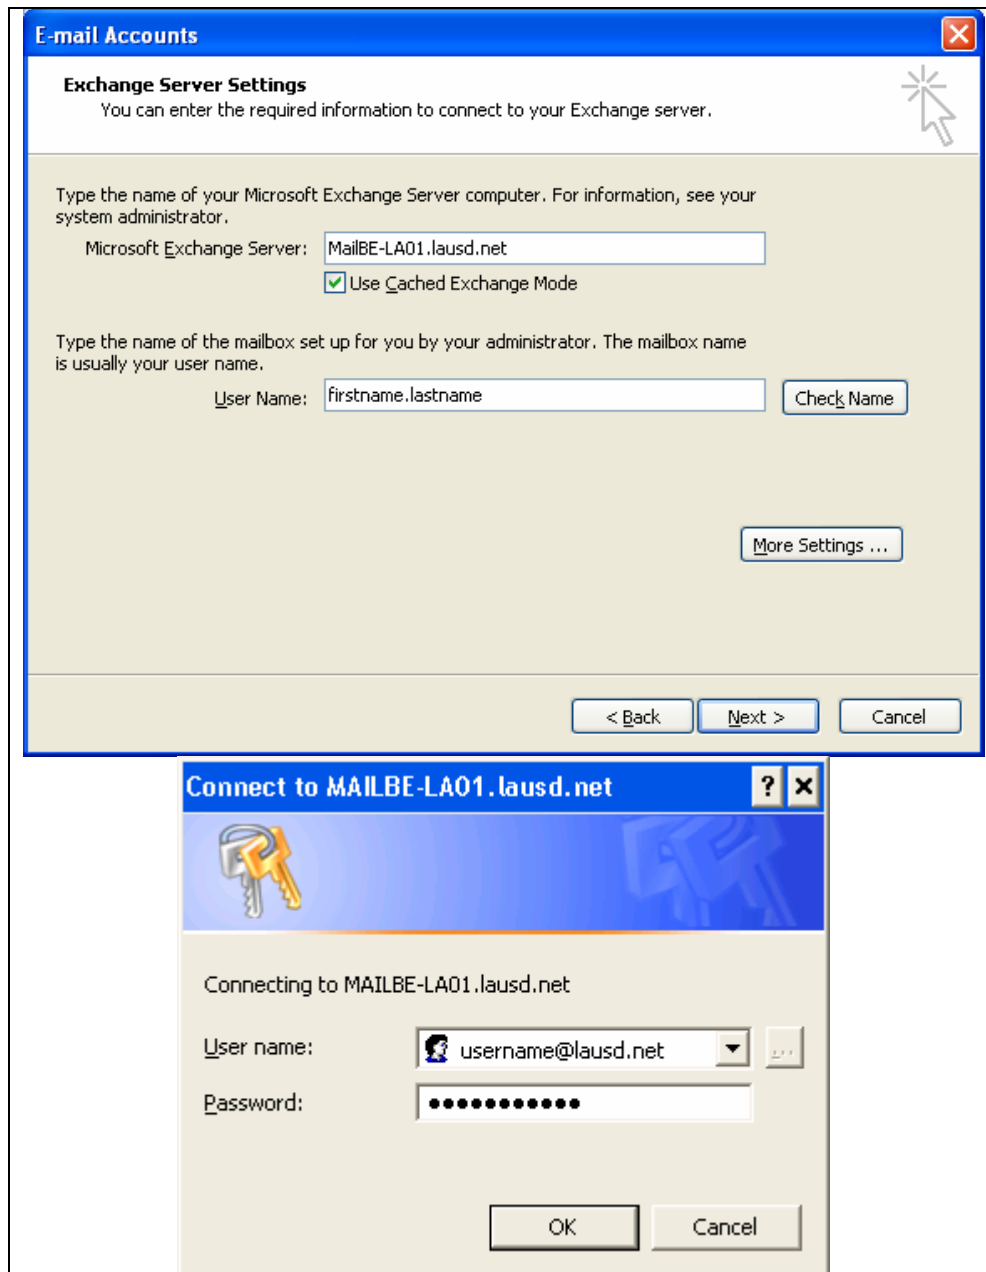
E-mail Accounts

Exchange Server Settings
You can enter the required information to connect to your Exchange server.

Type the name of your Microsoft Exchange Server computer. For information, see your system administrator.

Microsoft Exchange Server: MailBE-LA01.lausd.net

Use Cached Exchange Mode

Type the name of the mailbox set up for you by your administrator. The mailbox name is usually your user name.

User Name: firstname.lastname

Check Name

More Settings ...

< Back
Next >
Cancel

Connect to MAILBE-LA01.lausd.net
?
X

Connecting to MAILBE-LA01.lausd.net

User name: username@lausd.net
...

Password: ●●●●●●●●●●●

OK
Cancel